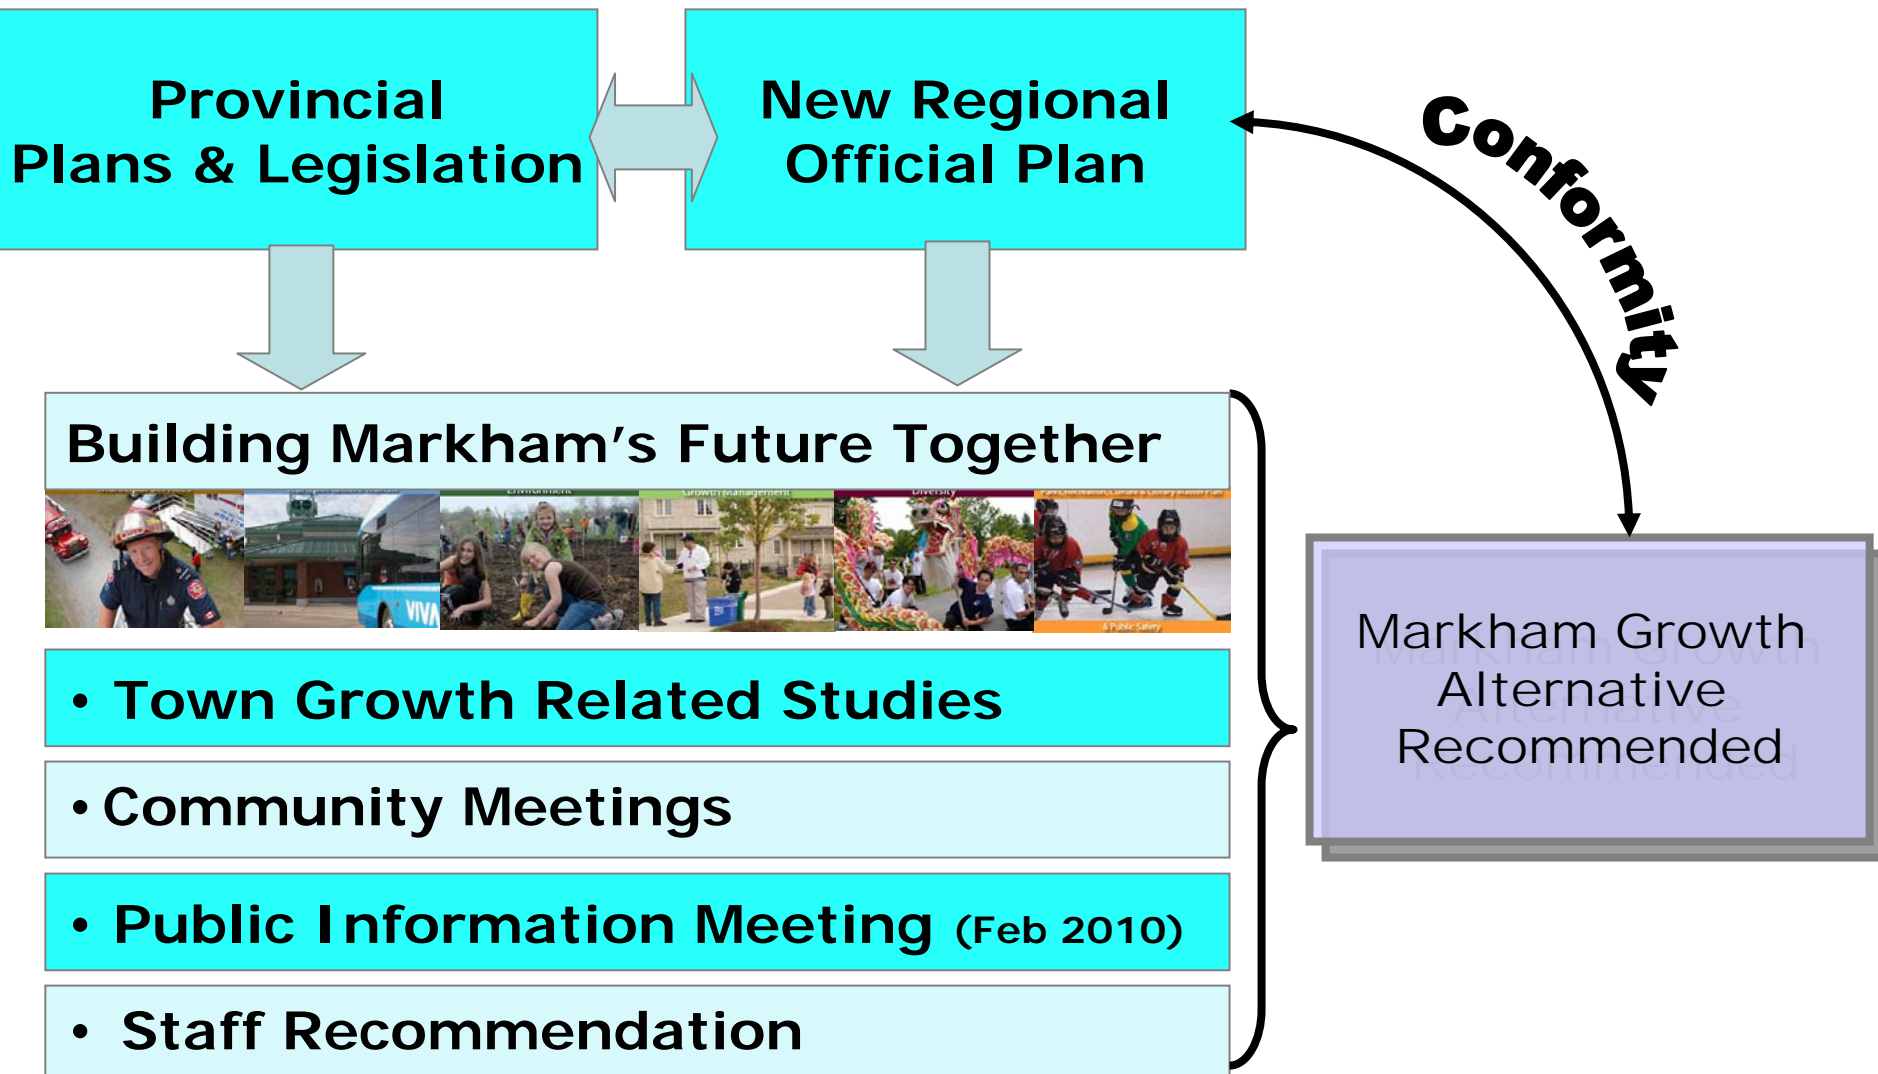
Provincial Plans & Legislation

New Regional Official Plan

Conformity

Building Markham's Future Together

Environment

Growth Management

Diversity

VIVA

& Public Safety

• Town Growth Related Studies

• Community Meetings

• Public Information Meeting (Feb 2010)

• Staff Recommendation

Markham Growth Alternative Recommended